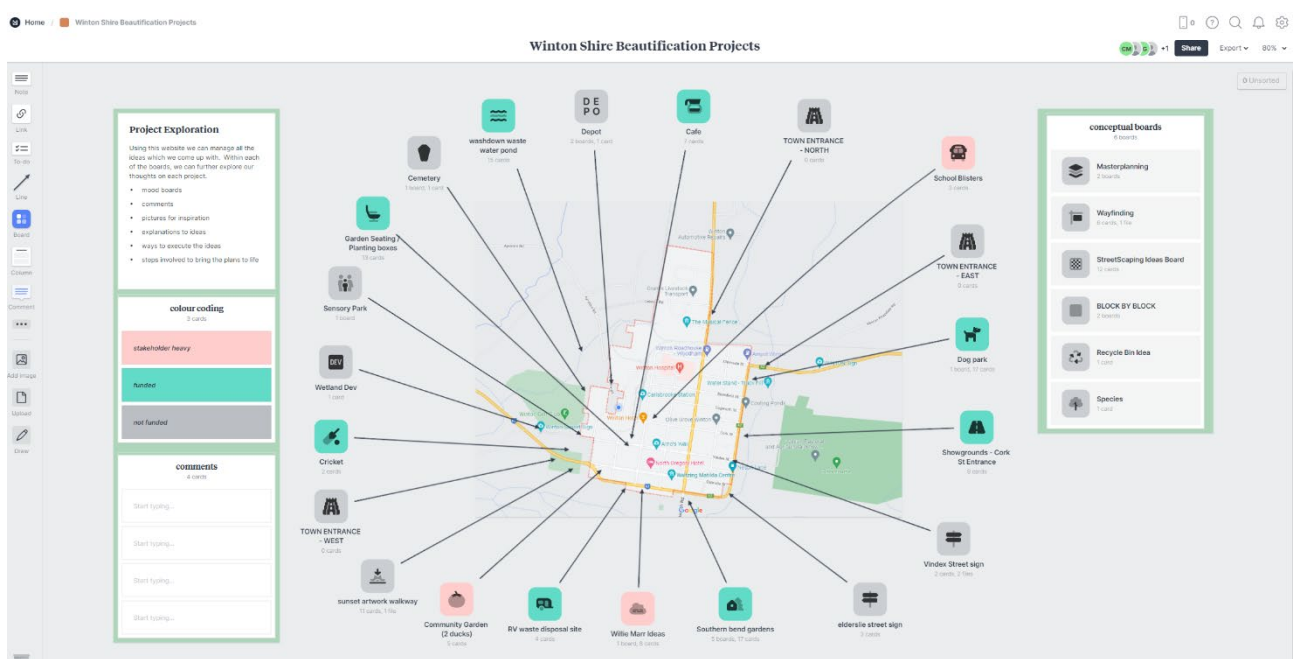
Home / Winton Shire Beautification Projects

Winton Shire Beautification Projects

CM +1 Share Export 80%

0 Unsorted

Note
Link
To-do
Line
Board
Column
Comment
Add image
Upload
Draw

Project Exploration

Using this website we can manage all the ideas which we come up with. Within each of the boards, we can further explore our thoughts on each project.

- mood boards
- comments
- pictures for inspiration
- explanations to ideas
- ways to execute the ideas
- steps involved to bring the plans to life

colour coding
3 cards

stakeholder heavy

funded

not funded

comments
4 cards

Start typing...

Start typing...

Start typing...

Start typing...

Cemetery
1 board, 1 card

washdown waste water pond
15 cards

DE PO
Depot
3 boards, 1 card

Cafe
1 cards

TOWN ENTRANCE - NORTH
6 cards

School Blisters
3 cards

Garden Seating / Planting boxes
19 cards

TOWN ENTRANCE - EAST
6 cards

Sensory Park
1 board

Dog park
1 board, 17 cards

DEV
Wetland Dev
1 card

Showgrounds - Cork St Entrance
6 cards

Cricket
2 cards

TOWN ENTRANCE - WEST
6 cards

Vindex Street sign
2 cards, 2 files

sunset artwork walkway
11 cards, 1 file

Community Garden (2 ducks)
5 cards

RV waste disposal site
4 cards

Willie Marr Ideas
1 board, 6 cards

Southern bend gardens
5 boards, 17 cards

eldersile street sign
3 cards

conceptual boards
6 boards

Masterplanning
2 boards

Wayfinding
6 cards, 1 file

StreetScaping Ideas Board
12 cards

BLOCK BY BLOCK
2 boards

Recycle Bin Idea
1 card

Species
1 card